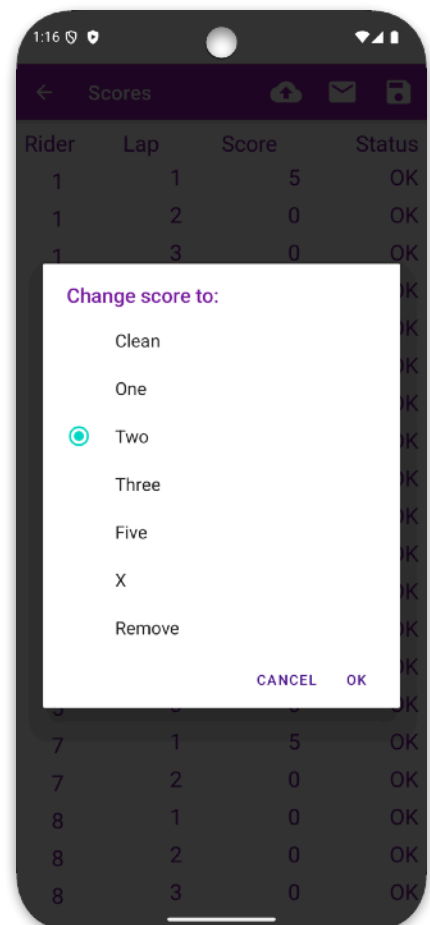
1:16

Scores

| Rider | Lap | Score | Status |
|---|---|---|---|
| 1 | 1 | 5 | OK |
| 1 | 2 | 0 | OK |
| 1 | 3 | 0 | OK |

Change score to:

Clean

One

Two

Three

Five

X

Remove

CANCEL OK

| Rider | Lap | Score | Status |
|---|---|---|---|
| 7 | 1 | 5 | OK |
| 7 | 2 | 0 | OK |
| 8 | 1 | 0 | OK |
| 8 | 2 | 0 | OK |
| 8 | 3 | 0 | OK |